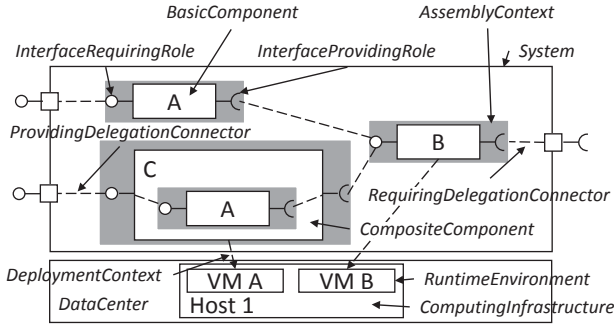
BasicComponent
AssemblyContext
InterfaceRequiringRole
InterfaceProvidingRole
System
A
ProvidingDelegationConnector
B
C
A
RequiringDelegationConnector
CompositeComponent
DeploymentContext
VM A
VM B
RuntimeEnvironment
DataCenter
Host 1
ComputingInfrastructure